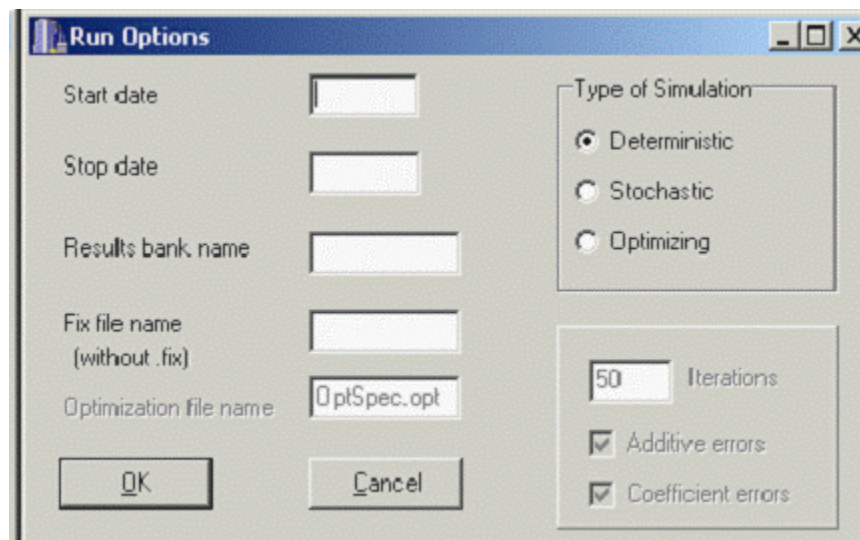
Run Options

Start date

Stop date

Results bank name

Fix file name
(without .fix)

Optimization file name OptSpec.opt

OK Cancel

Type of Simulation
Deterministic
Stochastic
Optimizing

50 Iterations
Additive errors
Coefficient errors